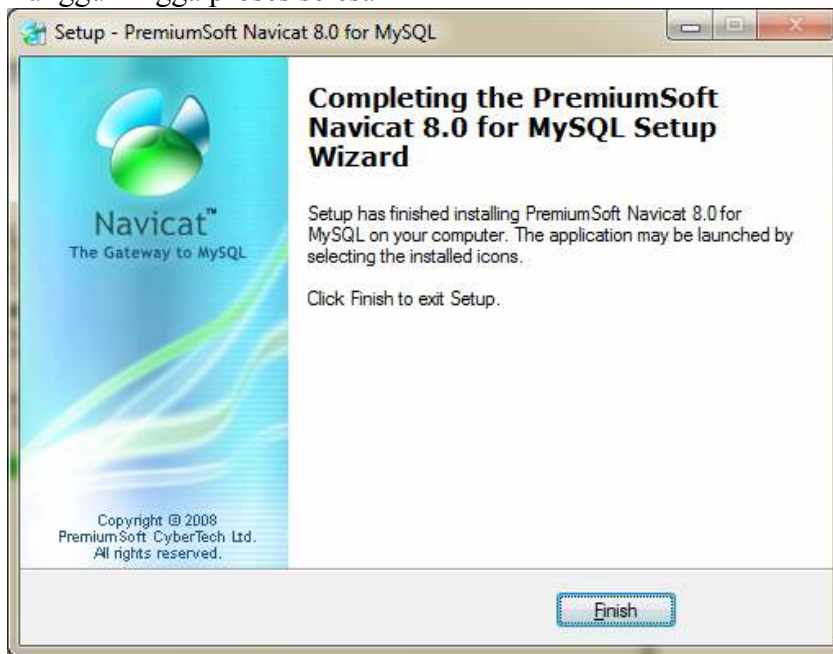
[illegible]

Setup - PremiumSoft Navicat 8.0 for MySQL

Navicat™
The Gateway to MySQL

Copyright © 2008
PremiumSoft CyberTech Ltd.
All rights reserved.

Completing the PremiumSoft Navicat 8.0 for MySQL Setup Wizard

Setup has finished installing PremiumSoft Navicat 8.0 for MySQL on your computer. The application may be launched by selecting the installed icons.

Click Finish to exit Setup.

Finish